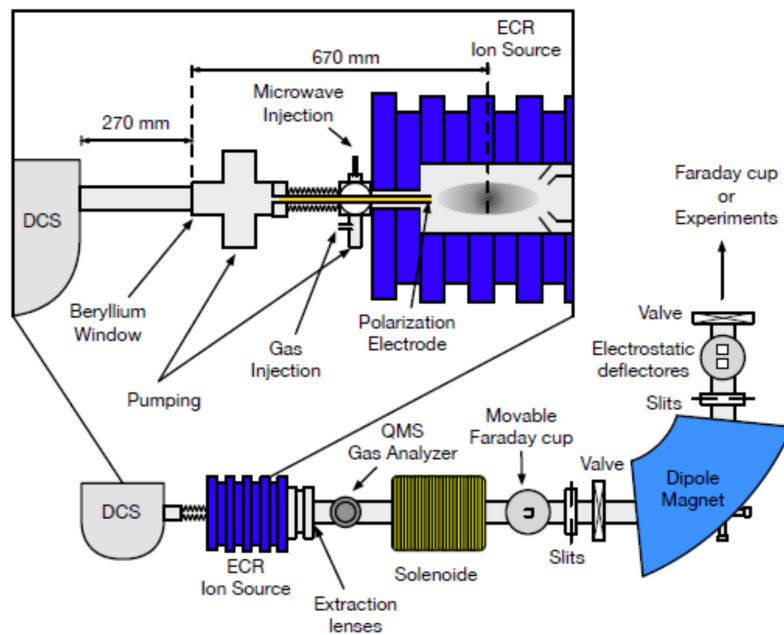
ECR
Ion Source

670 mm

270 mm

Microwave
Injection

DCS

Beryllium
Window

Polarization
Electrode

Gas
Injection

Pumping

Faraday cup
or
Experiments

Valve

Electrostatic
deflectores

Slits

QMS
Gas Analyzer

Movable
Faraday cup

Valve

Dipole
Magnet

DCS

ECR
Ion Source

Solenoide

Slits

Extraction
lenses